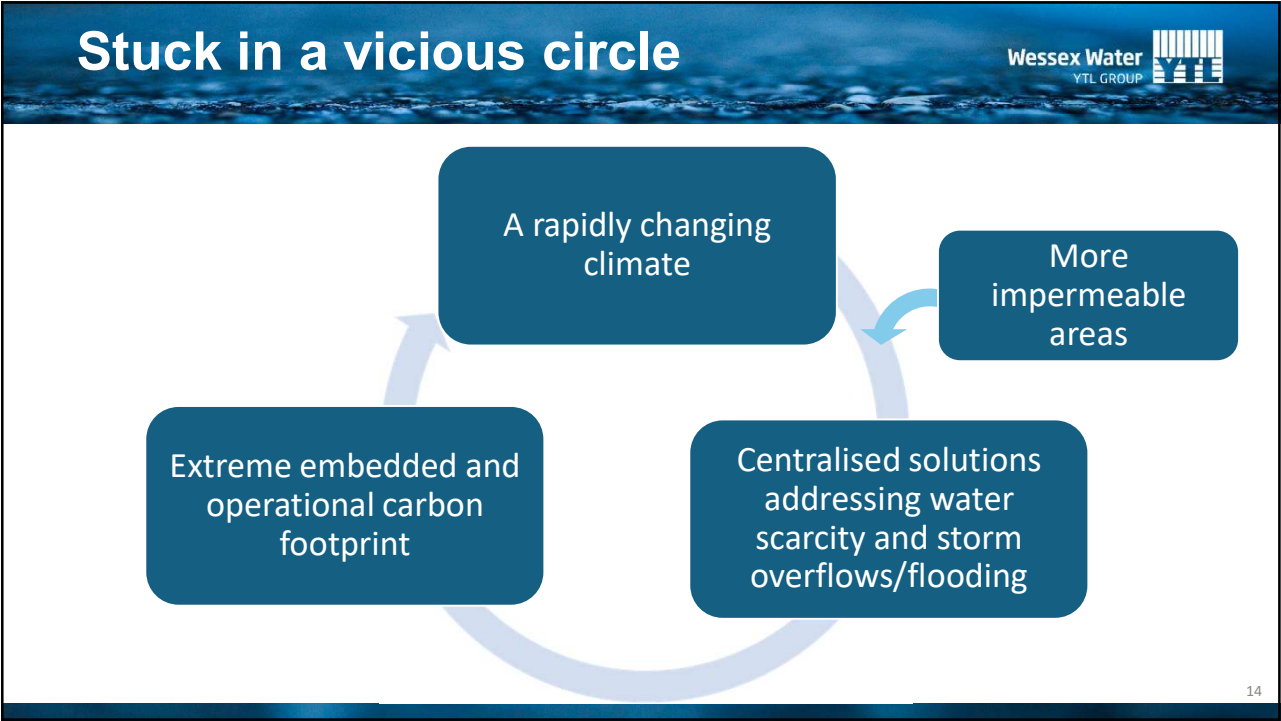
Stuck in a vicious circle

Wessex Water
YTL GROUP
YTL

A rapidly changing climate

More impermeable areas

Centralised solutions addressing water scarcity and storm overflows/flooding

Extreme embedded and operational carbon footprint

14